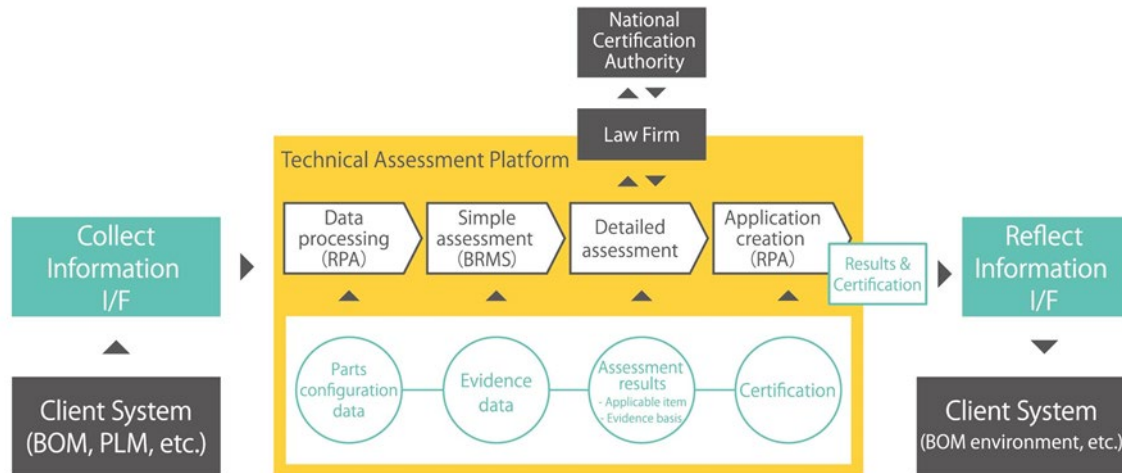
National Certification Authority

Law Firm

Technical Assessment Platform

Collect Information I/F

Data processing (RPA)

Simple assessment (BRMS)

Detailed assessment

Application creation (RPA)

Results & Certification

Reflect Information I/F

Parts configuration data

Evidence data

Assessment results
- Applicable item
- Evidence basis

Certification

Client System (BOM, PLM, etc.)

Client System (BOM environment, etc.)